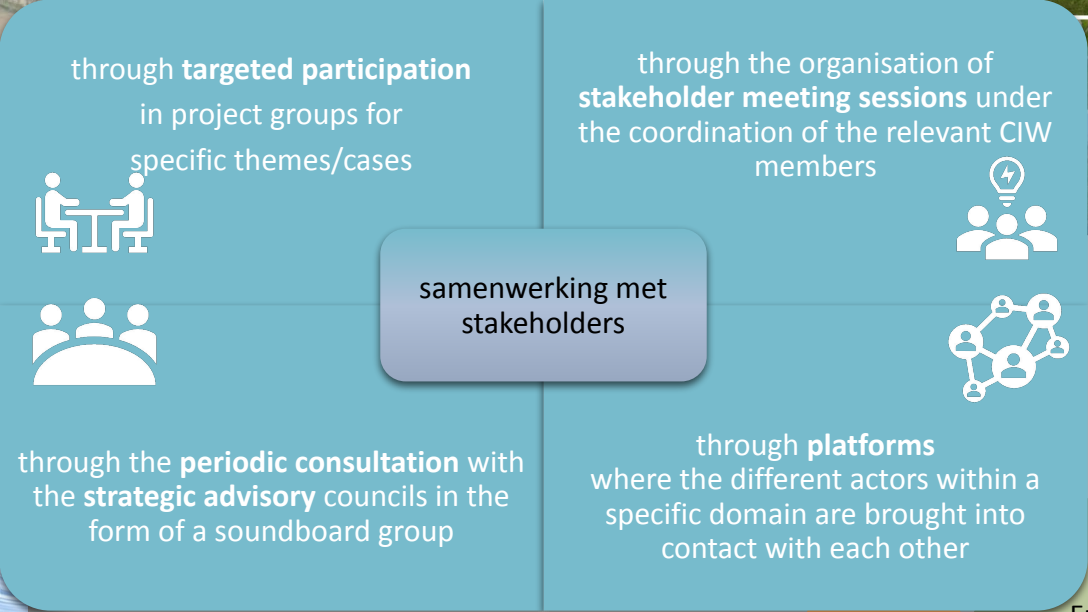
through **targeted participation** in project groups for specific themes/cases

through the organisation of **stakeholder meeting sessions** under the coordination of the relevant CIW members

samenwerking met stakeholders

through the **periodic consultation** with the **strategic advisory** councils in the form of a soundboard group

through **platforms** where the different actors within a specific domain are brought into contact with each other